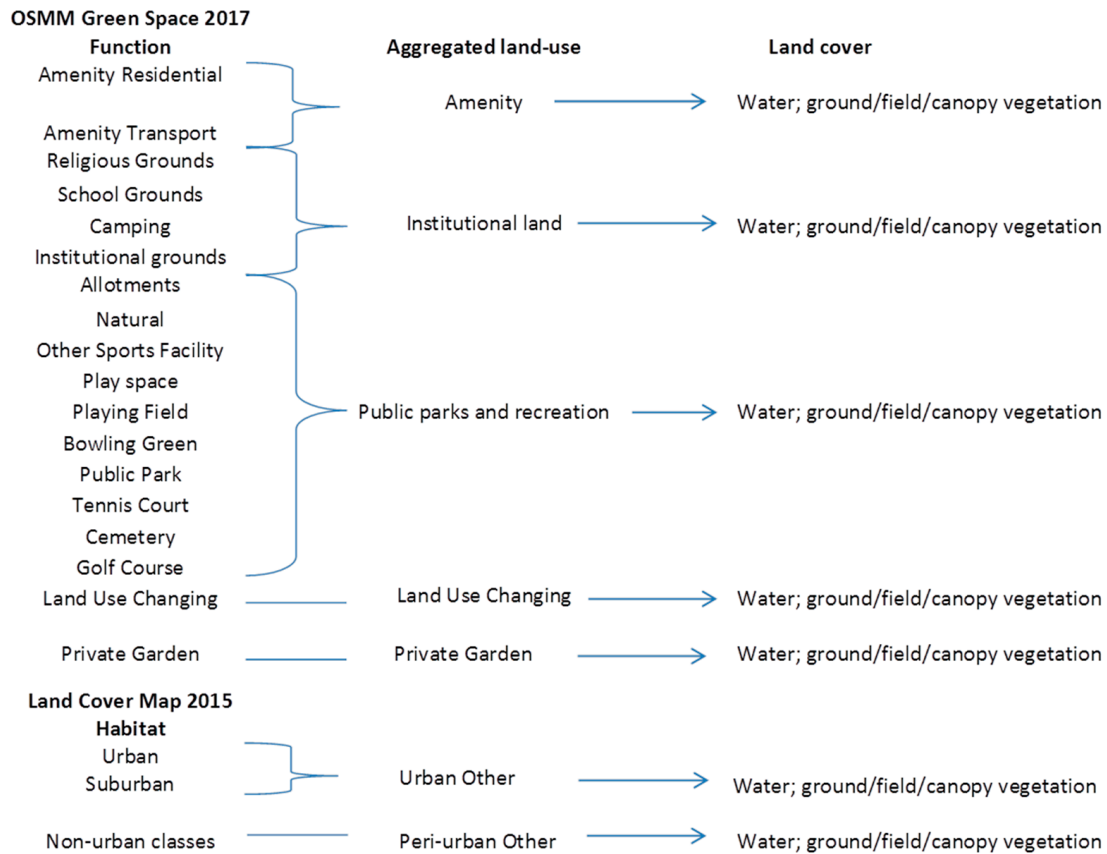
**OSMM Green Space 2017**

**Function**

Amenity Residential

Amenity Transport

Religious Grounds

School Grounds

Camping

Institutional grounds

Allotments

Natural

Other Sports Facility

Play space

Playing Field

Bowling Green

Public Park

Tennis Court

Cemetery

Golf Course

Land Use Changing

Private Garden

**Aggregated land-use**

Amenity

Institutional land

Public parks and recreation

Land Use Changing

Private Garden

**Land cover**

Water; ground/field/canopy vegetation

Water; ground/field/canopy vegetation

Water; ground/field/canopy vegetation

Water; ground/field/canopy vegetation

Water; ground/field/canopy vegetation

**Land Cover Map 2015**

**Habitat**

Urban

Suburban

Non-urban classes

Urban Other

Peri-urban Other

Water; ground/field/canopy vegetation

Water; ground/field/canopy vegetation